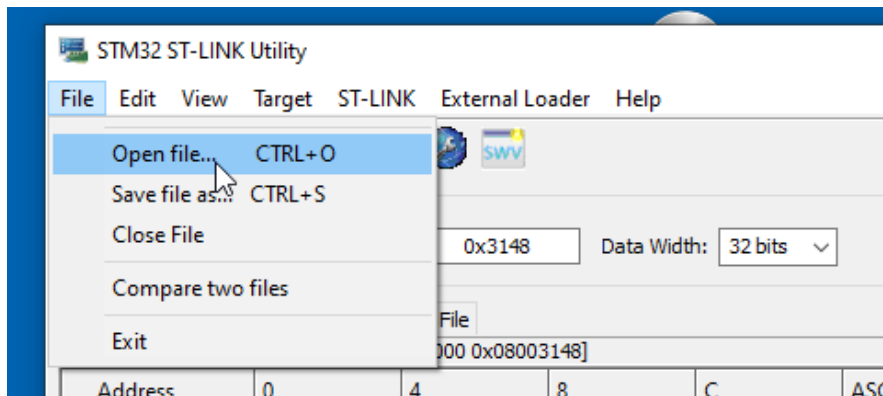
STM32 ST-LINK Utility

File Edit View Target ST-LINK External Loader Help

Open file... CTRL+O
Save file as... CTRL+S
Close File
Compare two files
Exit

SWV

0x3148 Data Width: 32 bits

File

000 0x08003148]

| Address | 0 | 4 | 8 | C | ASC |
|---|---|---|---|---|---|